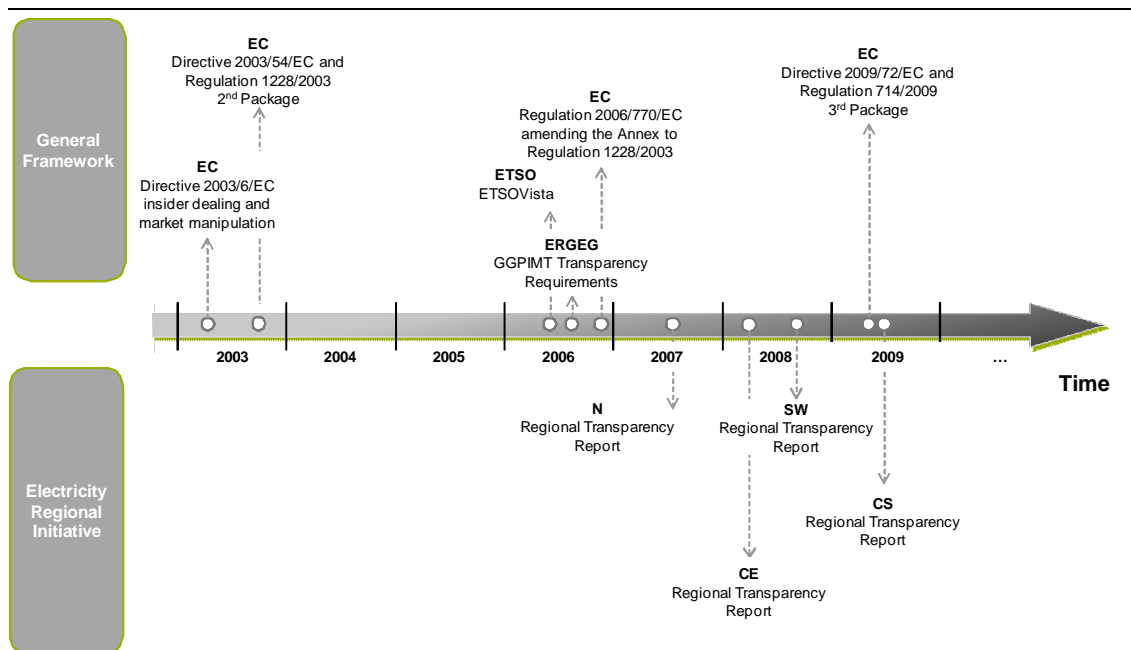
General Framework

EC
Directive 2003/54/EC and Regulation 1228/2003
2$^{nd}$ Package

EC
Directive 2003/6/EC insider dealing and market manipulation

EC
Regulation 2006/770/EC amending the Annex to Regulation 1228/2003

ETSO
ETSOVista

ERGEG
GGPIMT Transparency Requirements

EC
Directive 2009/72/EC and Regulation 714/2009
3$^{rd}$ Package

2003
2004
2005
2006
2007
2008
2009
...

Time

Electricity Regional Initiative

N
Regional Transparency Report

SW
Regional Transparency Report

CS
Regional Transparency Report

CE
Regional Transparency Report